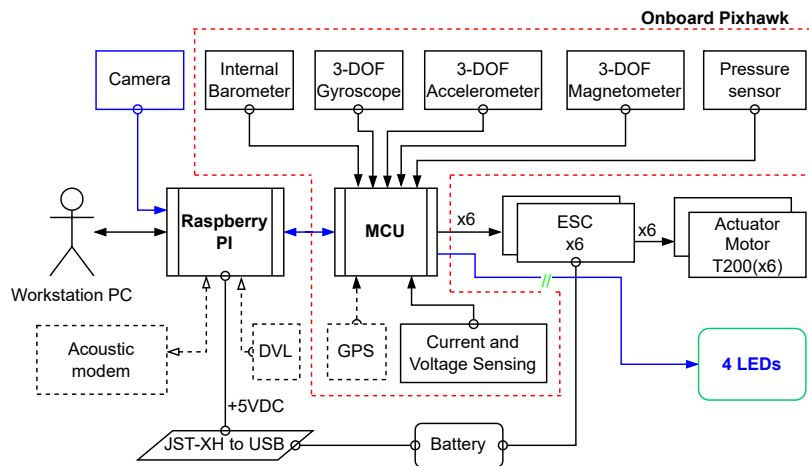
Onboard Pixhawk

Camera

Internal Barometer

3-DOF Gyroscope

3-DOF Accelerometer

3-DOF Magnetometer

Pressure sensor

Workstation PC

Raspberry PI

MCU

x6

ESC x6

x6

Actuator Motor T200(x6)

//

4 LEDs

GPS

Current and Voltage Sensing

Acoustic modem

DVL

+5VDC

JST-XH to USB

Battery